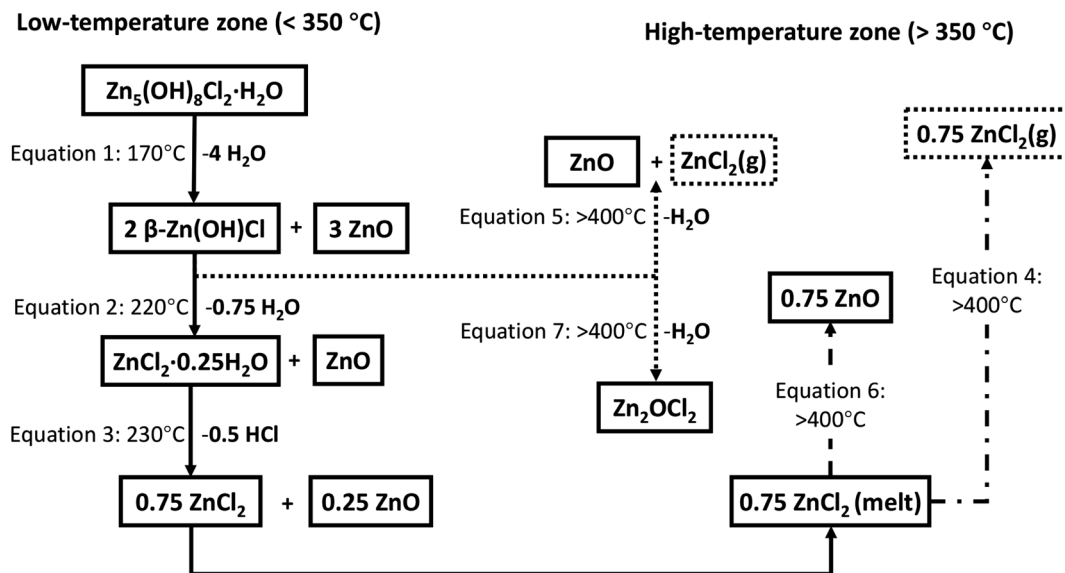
Low-temperature zone (< 350 °C)

High-temperature zone (> 350 °C)

$Zn_5(OH)_8Cl_2 \cdot H_2O$

Equation 1: 170°C -4 $H_2O$

2 β-Zn(OH)Cl + 3 ZnO

Equation 2: 220°C -0.75 $H_2O$

$ZnCl_2 \cdot 0.25H_2O$ + ZnO

Equation 3: 230°C -0.5 HCl

0.75 $ZnCl_2$ + 0.25 ZnO

ZnO + $ZnCl_2$(g)

Equation 5: >400°C -$H_2O$

Equation 7: >400°C -$H_2O$

$Zn_2OCl_2$

0.75 $ZnCl_2$(g)

Equation 4: >400°C

0.75 ZnO

Equation 6: >400°C

0.75 $ZnCl_2$ (melt)